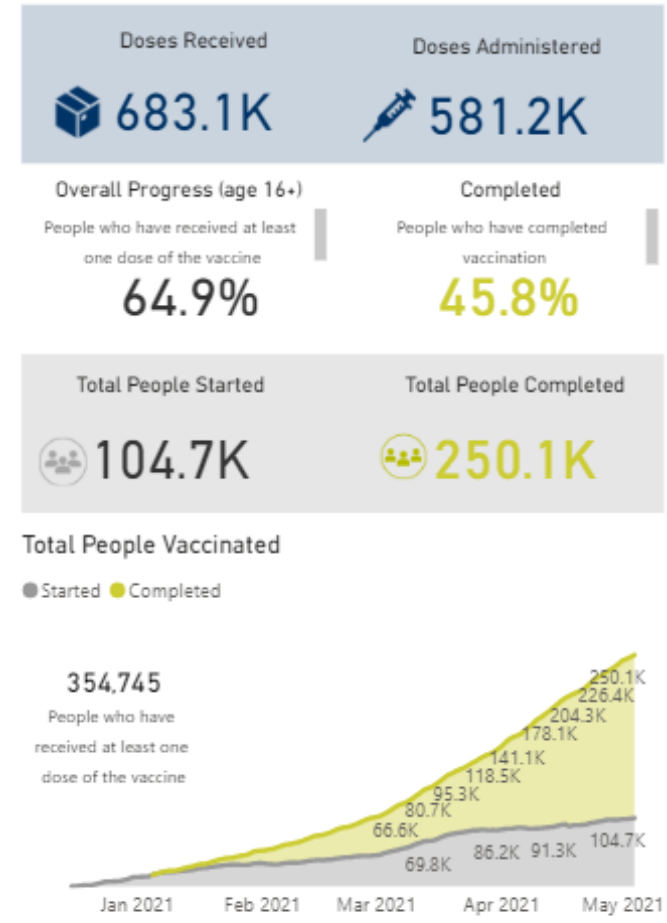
Doses Received
683.1K

Doses Administered
581.2K

Overall Progress (age 16+)
People who have received at least one dose of the vaccine
64.9%

Completed
People who have completed vaccination
45.8%

Total People Started
104.7K

Total People Completed
250.1K

Total People Vaccinated

Started Completed

354,745
People who have received at least one dose of the vaccine

250.1K
226.4K
204.3K
178.1K
141.1K
118.5K
95.3K
80.7K
66.6K
69.8K
86.2K
91.3K
104.7K

Jan 2021
Feb 2021
Mar 2021
Apr 2021
May 2021